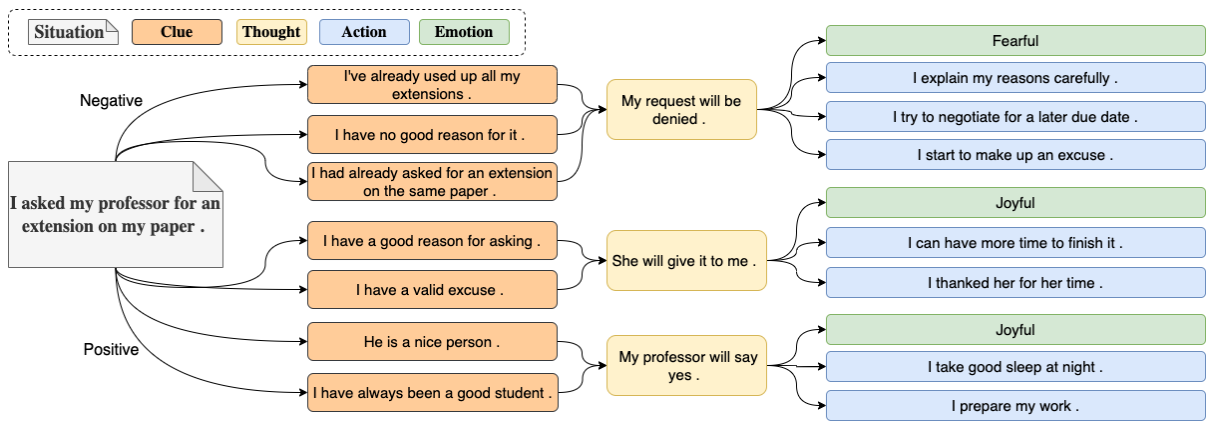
Situation | Clue | Thought | Action | Emotion

Negative

Positive

I asked my professor for an extension on my paper .

I've already used up all my extensions .

I have no good reason for it .

I had already asked for an extension on the same paper .

My request will be denied .

Fearful

I explain my reasons carefully .

I try to negotiate for a later due date .

I start to make up an excuse .

I have a good reason for asking .

I have a valid excuse .

She will give it to me .

Joyful

I can have more time to finish it .

I thanked her for her time .

He is a nice person .

I have always been a good student .

My professor will say yes .

Joyful

I take good sleep at night .

I prepare my work .